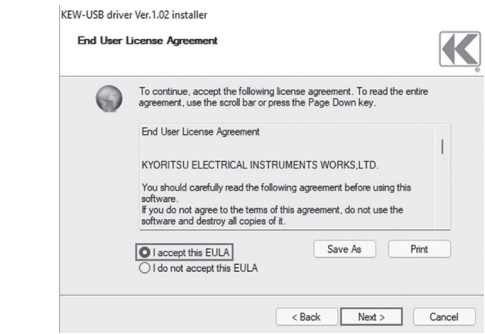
KEW-USB driver Ver.1.02 installer

End User License Agreement

To continue, accept the following license agreement. To read the entire agreement, use the scroll bar or press the Page Down key.

End User License Agreement

KYORITSU ELECTRICAL INSTRUMENTS WORKS,LTD.

You should carefully read the following agreement before using this software.
If you do not agree to the terms of this agreement, do not use the software and destroy all copies of it.

I accept this EULA
I do not accept this EULA

Save As
Print

< Back
Next >
Cancel